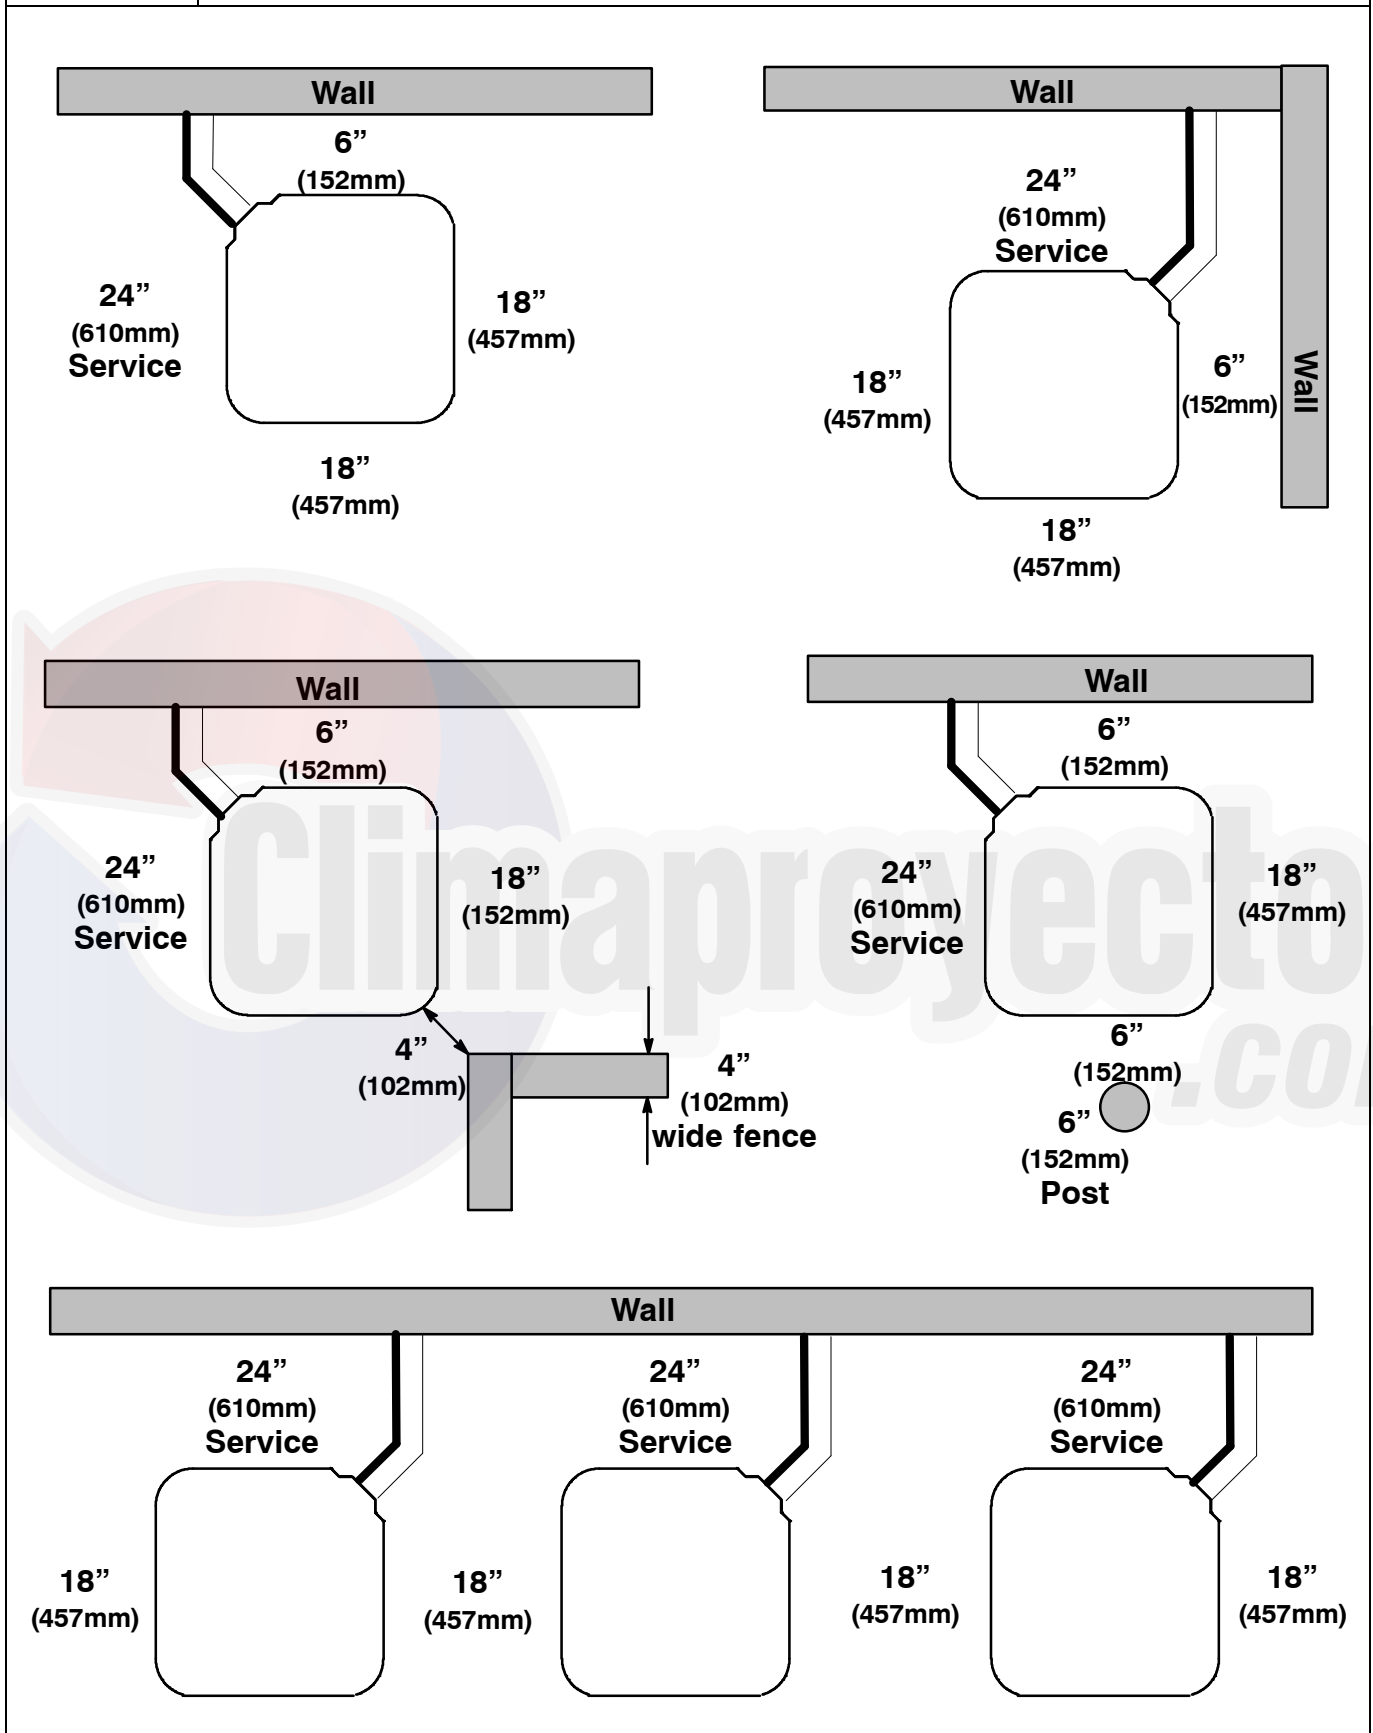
Wall
6"
(152mm)
24"
(610mm)
Service
18"
(457mm)
18"
(457mm)

Wall
24"
(610mm)
Service
18"
(457mm)
6"
(152mm)
Wall
18"
(457mm)

Wall
6"
(152mm)
24"
(610mm)
Service
18"
(152mm)
4"
(102mm)
4"
(102mm)
wide fence

Wall
6"
(152mm)
24"
(610mm)
Service
18"
(457mm)
6"
(152mm)
6"
(152mm)
Post

Climaproyectos.com

Wall
24"
(610mm)
Service
24"
(610mm)
Service
24"
(610mm)
Service
18"
(457mm)
18"
(457mm)
18"
(457mm)
18"
(457mm)